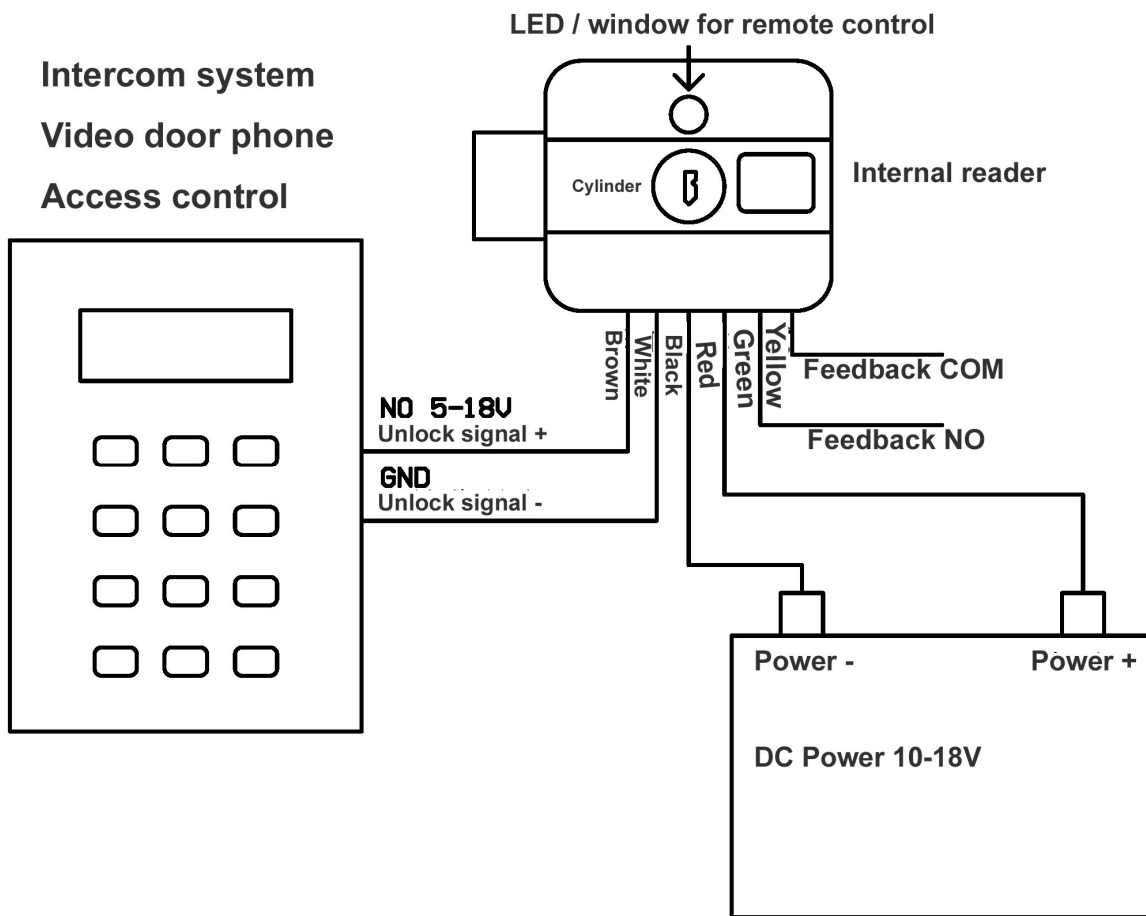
LED / window for remote control

Intercom system

Video door phone

Access control

Cylinder

Internal reader

Brown

White

Black

Red

Green

Yellow

Feedback COM

Feedback NO

NO 5-18V
Unlock signal +

GND
Unlock signal -

Power -

Power +

DC Power 10-18V